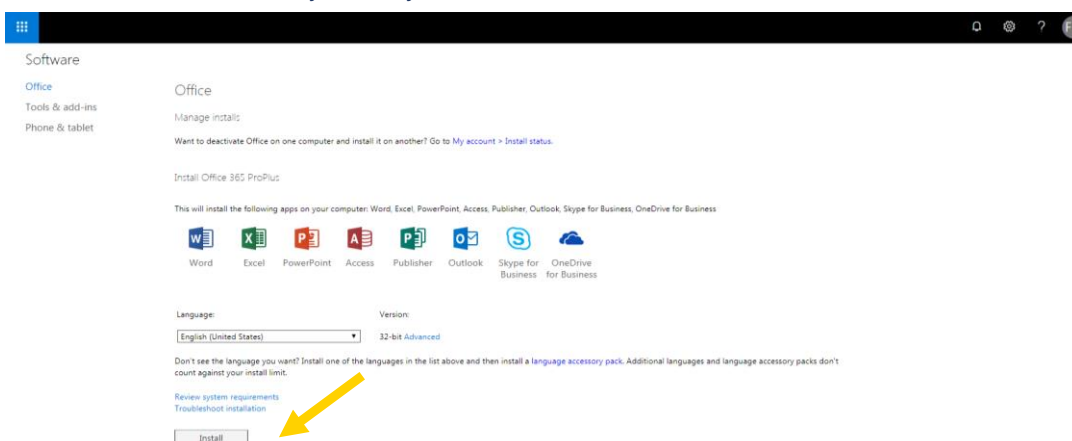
?

Software

Office
Tools & add-ins
Phone & tablet

Office

Manage installs

Want to deactivate Office on one computer and install it on another? Go to My account > Install status.

Install Office 365 ProPlus

This will install the following apps on your computer: Word, Excel, PowerPoint, Access, Publisher, Outlook, Skype for Business, OneDrive for Business

Word Excel PowerPoint Access Publisher Outlook Skype for Business OneDrive for Business

Language:
English (United States)

Version:
32-bit Advanced

Don't see the language you want? Install one of the languages in the list above and then install a language accessory pack. Additional languages and language accessory packs don't count against your install limit.

Review system requirements
Troubleshoot installation

Install